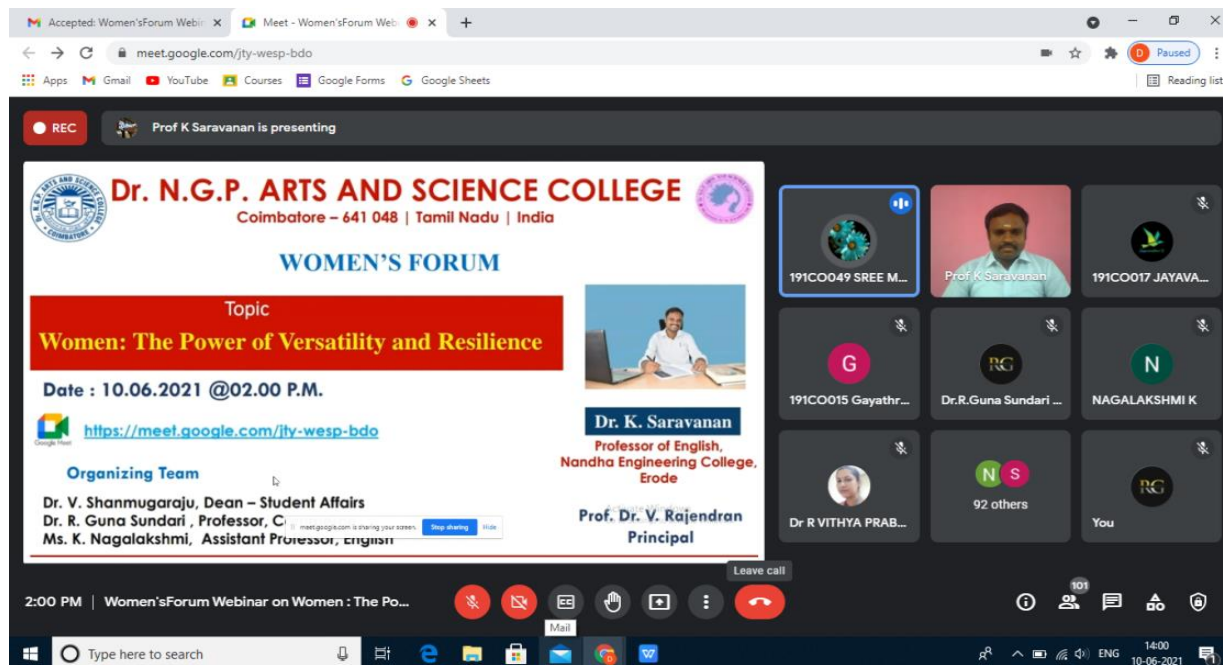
Accepted: Women'sForum Webir ×
Meet - Women'sForum Web ×
+
meet.google.com/jty-wesp-bdo
Paused
Apps Gmail YouTube Courses Google Forms Google Sheets
Reading list

REC
Prof K Saravanan is presenting

Dr. N.G.P. ARTS AND SCIENCE COLLEGE
Coimbatore – 641 048 | Tamil Nadu | India

WOMEN'S FORUM

Topic
Women: The Power of Versatility and Resilience

Date : 10.06.2021 @02.00 P.M.

Google Meet
https://meet.google.com/jty-wesp-bdo

Organizing Team
Dr. V. Shanmugaraju, Dean – Student Affairs
Dr. R. Guna Sundari , Professor, C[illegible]
Ms. K. Nagalakshmi, Assistant Professor, English

meet.google.com is sharing your screen. Stop sharing Hide

Dr. K. Saravanan
Professor of English,
Nandha Engineering College,
Erode

Prof. Dr. V. Rajendran
Principal

191CO049 SREE M...
Prof K Saravanan
191CO017 JAYAVA...
G
191CO015 Gayathr...
RG
Dr.R.Guna Sundari ...
N
NAGALAKSHMI K
Dr R VITHYA PRAB...
N S
92 others
RG
You

Leave call
2:00 PM | Women'sForum Webinar on Women : The Po...
101
Mail

Type here to search
ENG
14:00
10-06-2021